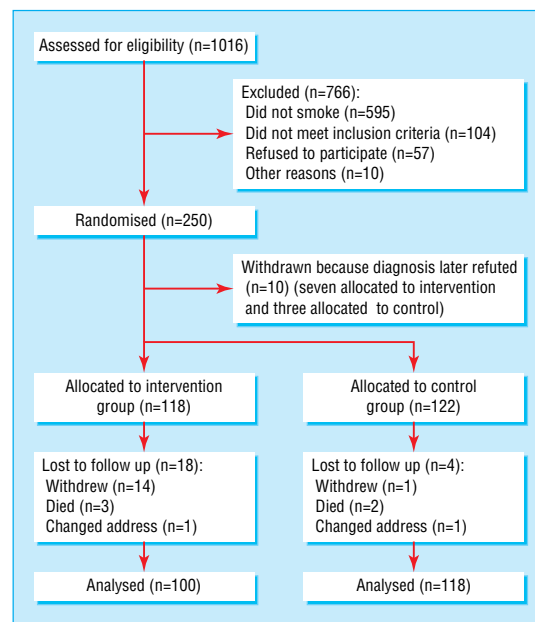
Assessed for eligibility (n=1016)

Excluded (n=766):
Did not smoke (n=595)
Did not meet inclusion criteria (n=104)
Refused to participate (n=57)
Other reasons (n=10)

Randomised (n=250)

Withdrawn because diagnosis later refuted (n=10) (seven allocated to intervention and three allocated to control)

Allocated to intervention group (n=118)

Allocated to control group (n=122)

Lost to follow up (n=18):
Withdrew (n=14)
Died (n=3)
Changed address (n=1)

Lost to follow up (n=4):
Withdrew (n=1)
Died (n=2)
Changed address (n=1)

Analysed (n=100)

Analysed (n=118)